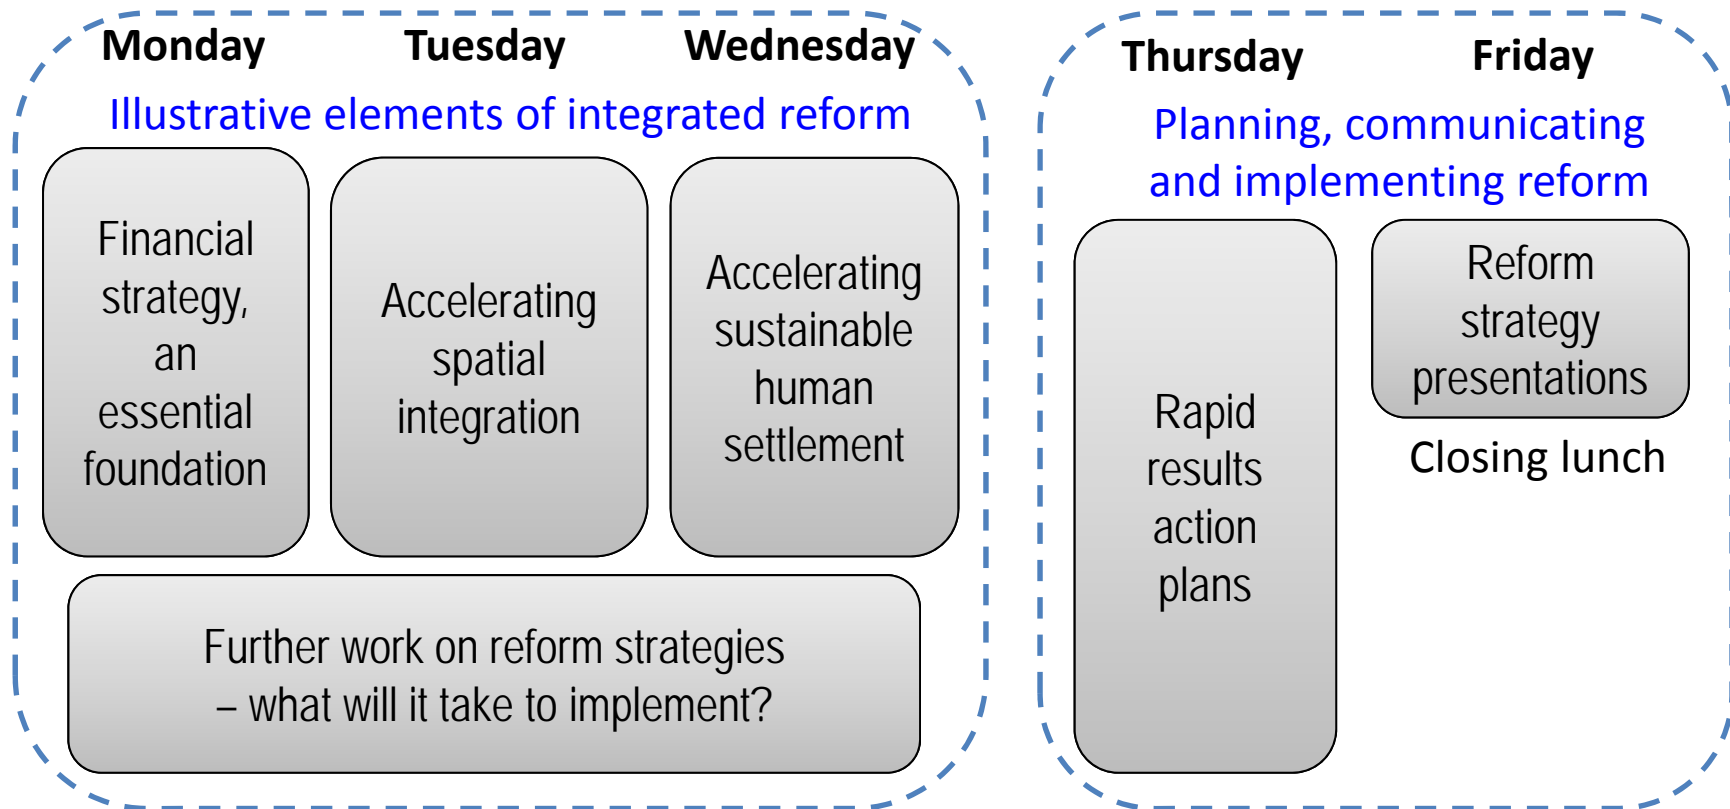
Monday Tuesday Wednesday

Illustrative elements of integrated reform

Financial strategy, an essential foundation

Accelerating spatial integration

Accelerating sustainable human settlement

Further work on reform strategies – what will it take to implement?

Thursday Friday

Planning, communicating and implementing reform

Rapid results action plans

Reform strategy presentations

Closing lunch